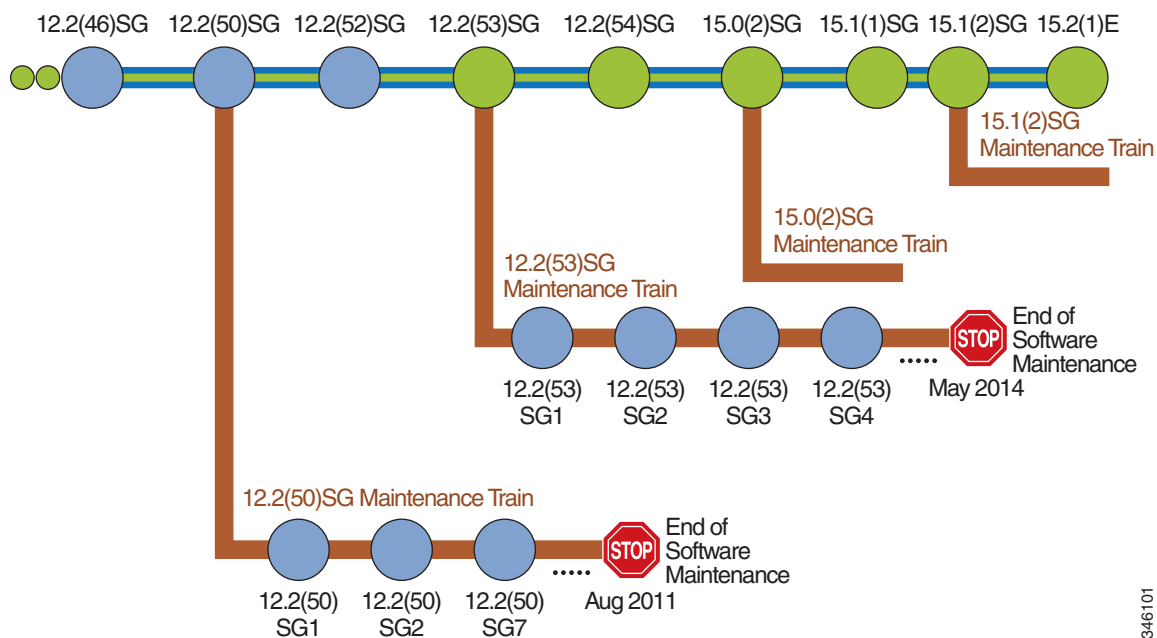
12.2(46)SG 12.2(50)SG 12.2(52)SG 12.2(53)SG 12.2(54)SG 15.0(2)SG 15.1(1)SG 15.1(2)SG 15.2(1)E

15.1(2)SG Maintenance Train

15.0(2)SG Maintenance Train

12.2(53)SG Maintenance Train

12.2(53) SG1 12.2(53) SG2 12.2(53) SG3 12.2(53) SG4 ..... STOP End of Software Maintenance May 2014

12.2(50)SG Maintenance Train

12.2(50) SG1 12.2(50) SG2 12.2(50) SG7 ..... STOP End of Software Maintenance Aug 2011

346101